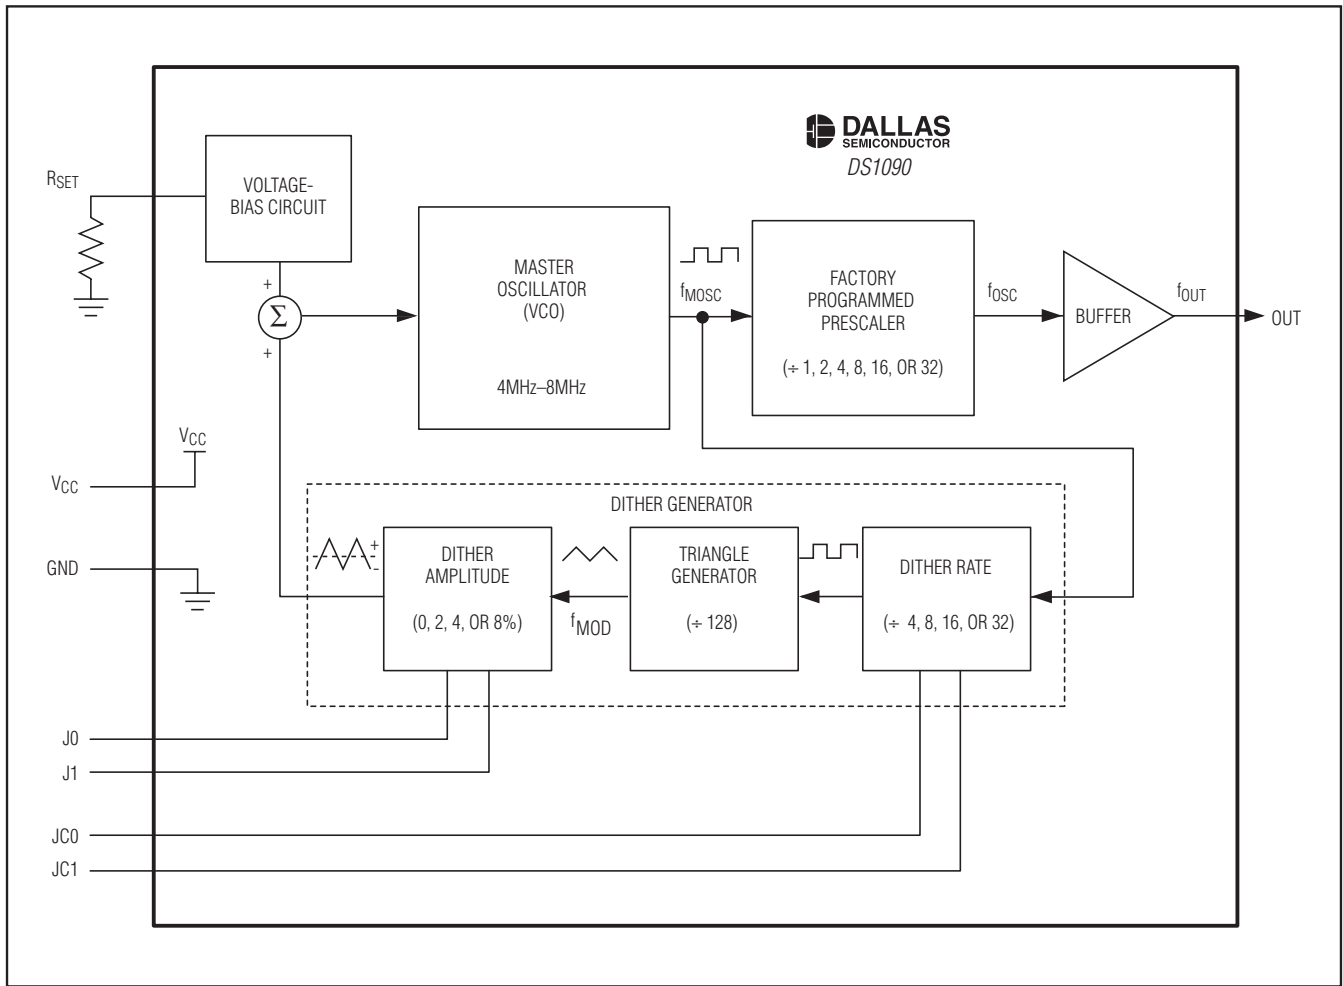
DALLAS
SEMICONDUCTOR
DS1090

$R_{SET}$

VOLTAGE-BIAS CIRCUIT

+
$\Sigma$
+

MASTER OSCILLATOR (VCO)

4MHz–8MHz

$f_{MOSC}$

FACTORY PROGRAMMED PRESCALER

(÷ 1, 2, 4, 8, 16, OR 32)

$f_{OSC}$

BUFFER

$f_{OUT}$

OUT

$V_{CC}$

$V_{CC}$

GND

DITHER GENERATOR

+
-

DITHER AMPLITUDE

(0, 2, 4, OR 8%)

$f_{MOD}$

TRIANGLE GENERATOR

(÷ 128)

DITHER RATE

(÷ 4, 8, 16, OR 32)

J0

J1

JC0

JC1